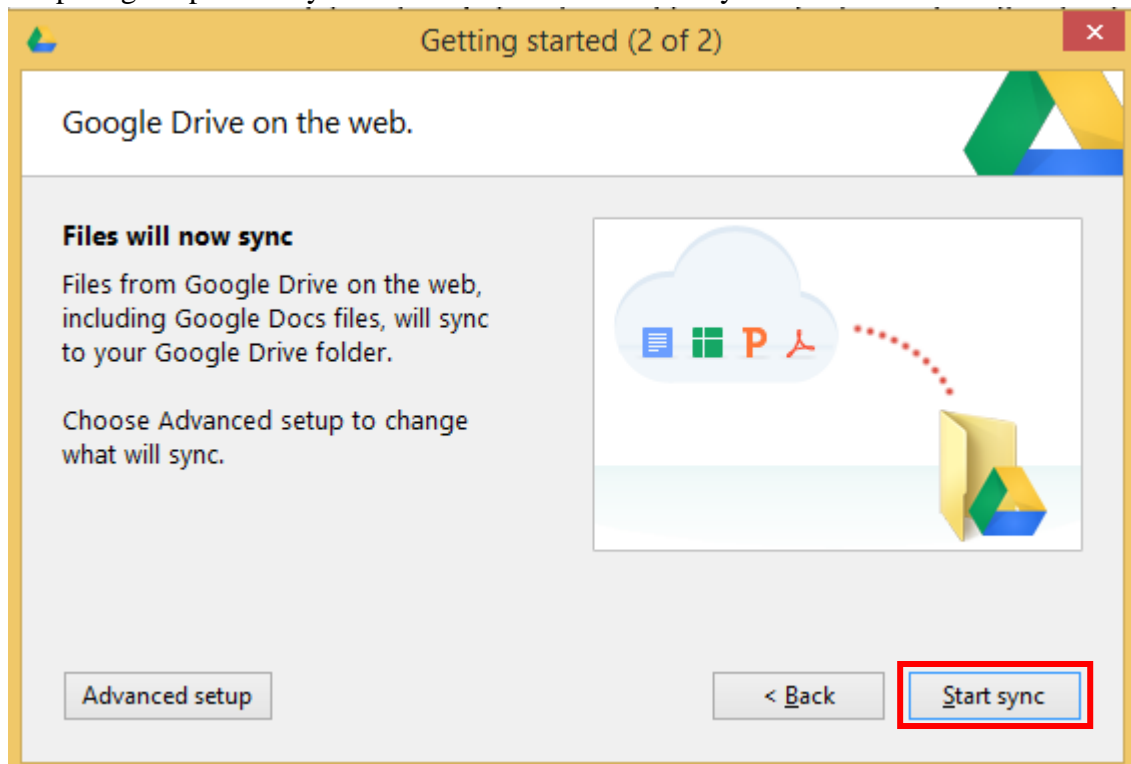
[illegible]

Getting started (2 of 2)

Google Drive on the web.

Files will now sync

Files from Google Drive on the web, including Google Docs files, will sync to your Google Drive folder.

Choose Advanced setup to change what will sync.

P

Advanced setup

< Back

Start sync